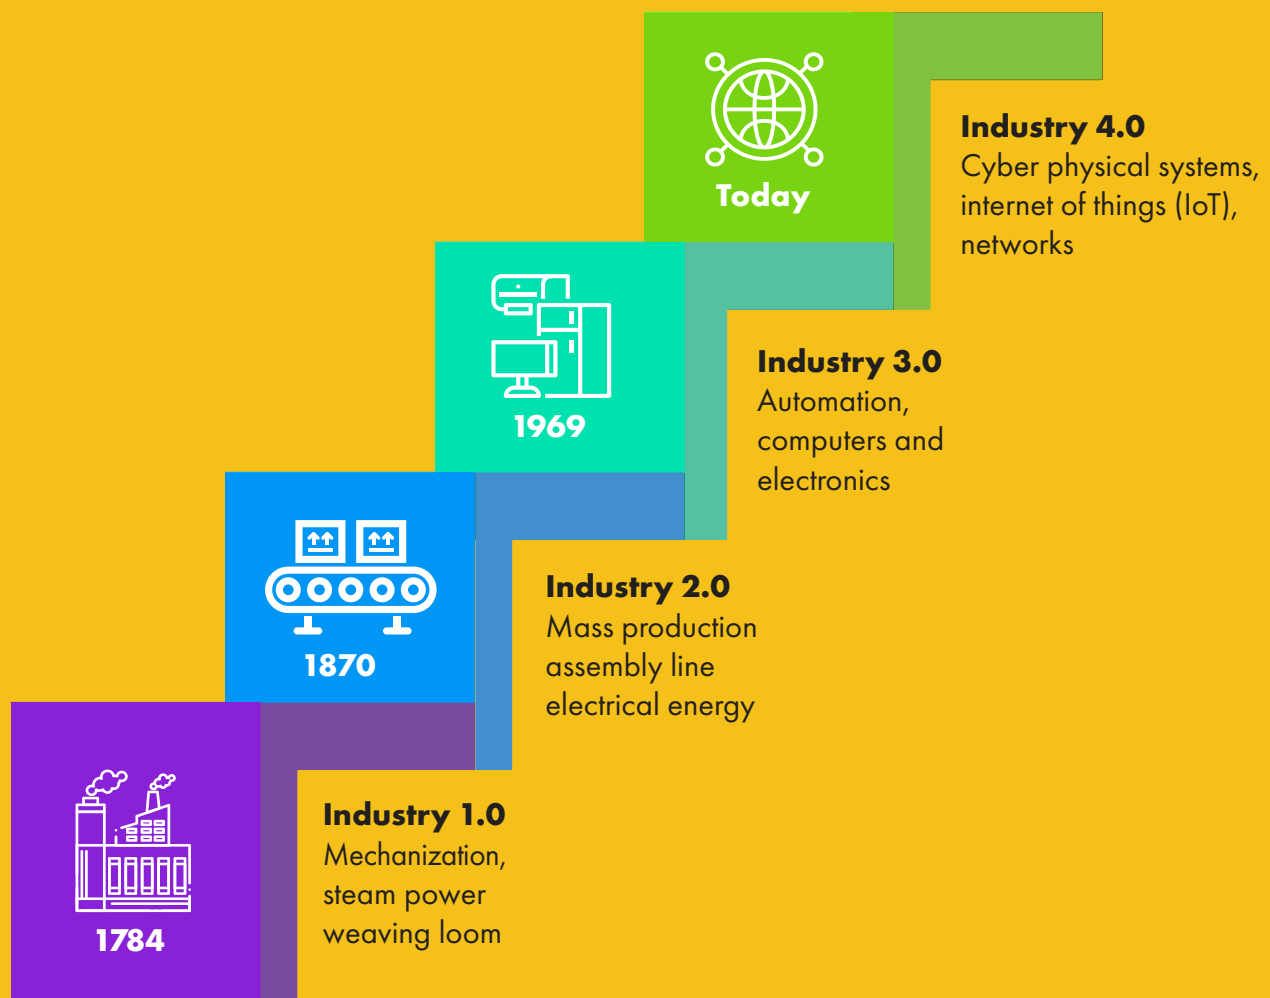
Today

Industry 4.0
Cyber physical systems, internet of things (IoT), networks

1969

Industry 3.0
Automation, computers and electronics

1870

Industry 2.0
Mass production
assembly line
electrical energy

1784

Industry 1.0
Mechanization, steam power
weaving loom